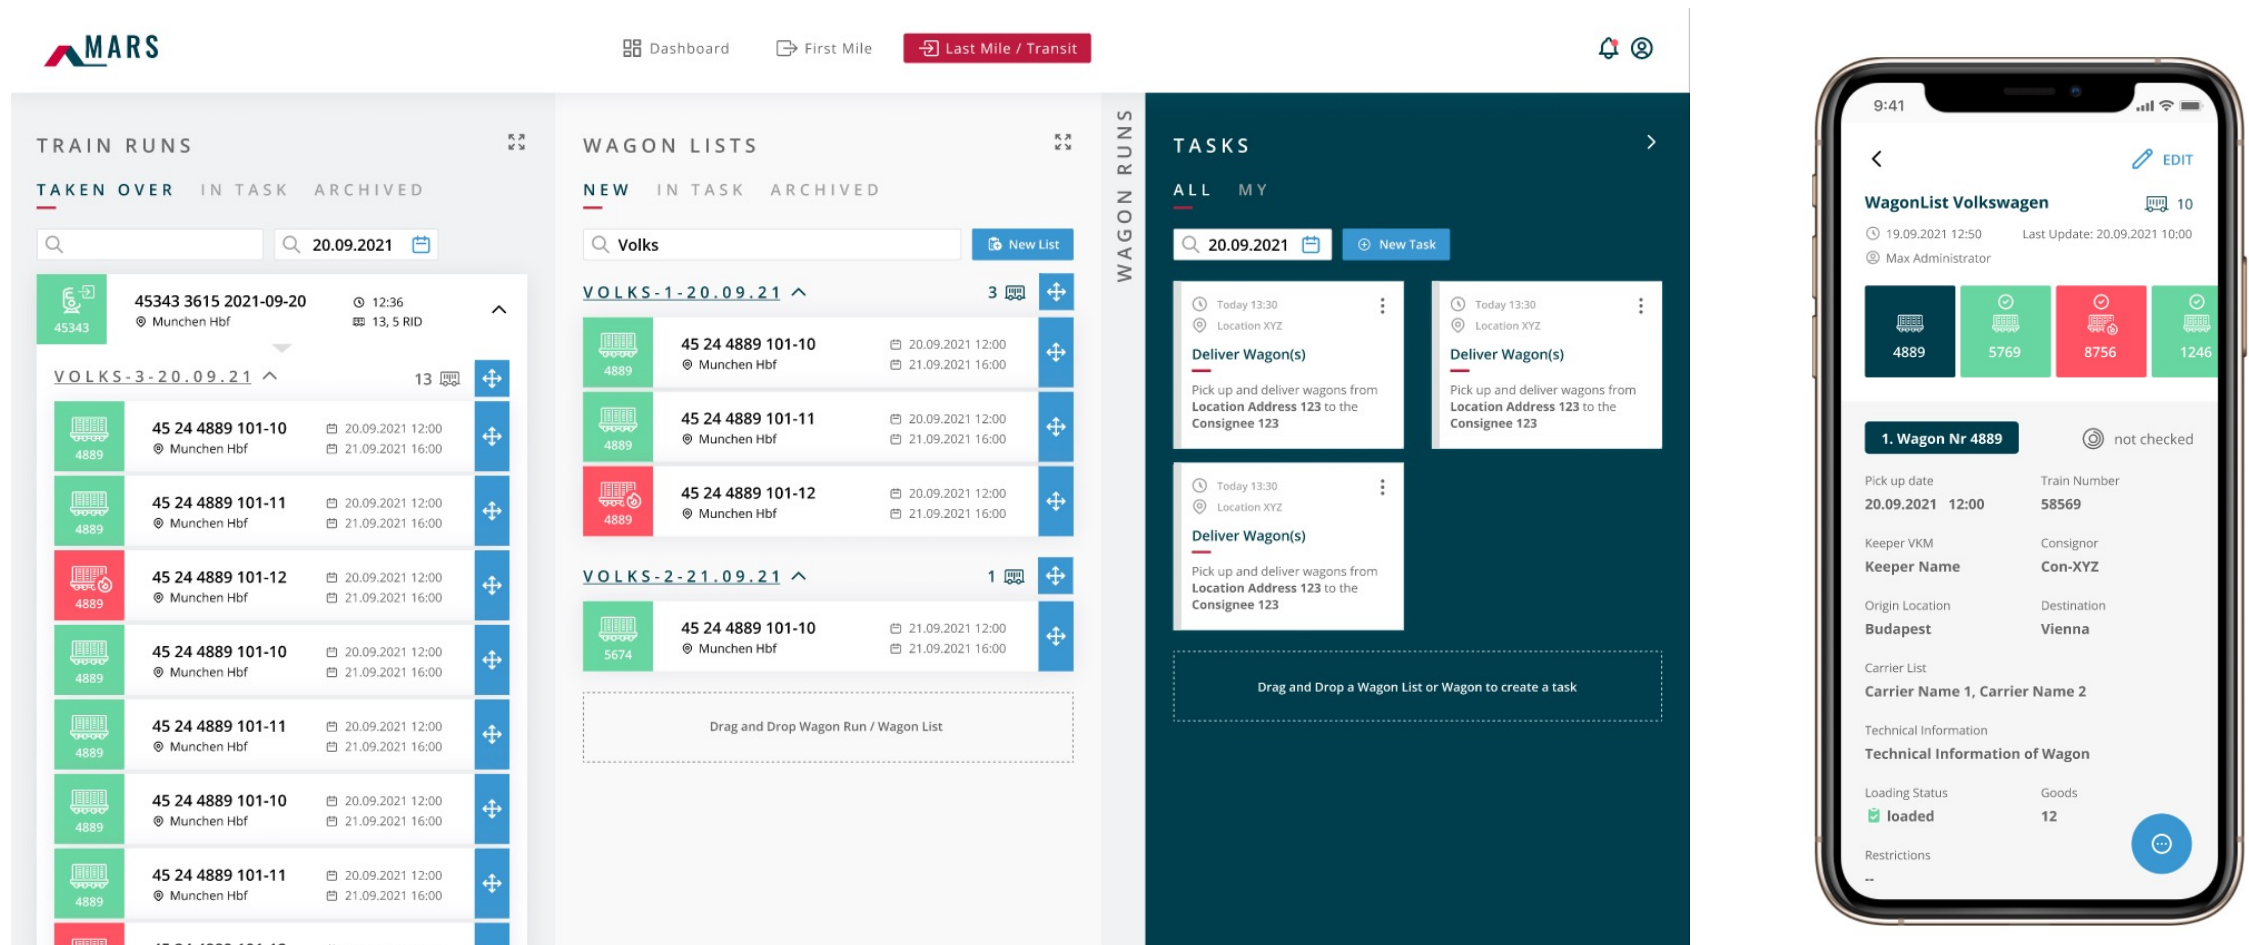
MARS

Dashboard First Mile Last Mile / Transit

TRAIN RUNS

TAKEN OVER IN TASK ARCHIVED

20.09.2021

45343
45343 3615 2021-09-20
Munchen Hbf
12:36
13, 5 RID

VOLKS-3-20.09.21 13

4889 45 24 4889 101-10 Munchen Hbf 20.09.2021 12:00 21.09.2021 16:00
4889 45 24 4889 101-11 Munchen Hbf 20.09.2021 12:00 21.09.2021 16:00
4889 45 24 4889 101-12 Munchen Hbf 20.09.2021 12:00 21.09.2021 16:00
4889 45 24 4889 101-10 Munchen Hbf 20.09.2021 12:00 21.09.2021 16:00
4889 45 24 4889 101-11 Munchen Hbf 20.09.2021 12:00 21.09.2021 16:00
4889 45 24 4889 101-10 Munchen Hbf 20.09.2021 12:00 21.09.2021 16:00
4889 45 24 4889 101-11 Munchen Hbf 20.09.2021 12:00 21.09.2021 16:00

WAGON LISTS

NEW IN TASK ARCHIVED

Volks
New List

VOLKS-1-20.09.21 3

4889 45 24 4889 101-10 Munchen Hbf 20.09.2021 12:00 21.09.2021 16:00
4889 45 24 4889 101-11 Munchen Hbf 20.09.2021 12:00 21.09.2021 16:00
4889 45 24 4889 101-12 Munchen Hbf 20.09.2021 12:00 21.09.2021 16:00

VOLKS-2-21.09.21 1

5674 45 24 4889 101-10 Munchen Hbf 21.09.2021 12:00 21.09.2021 16:00

Drag and Drop Wagon Run / Wagon List

WAGON RUNS

TASKS

ALL MY

20.09.2021
New Task

Today 13:30
Location XYZ
Deliver Wagon(s)
Pick up and deliver wagons from Location Address 123 to the Consignee 123

Today 13:30
Location XYZ
Deliver Wagon(s)
Pick up and deliver wagons from Location Address 123 to the Consignee 123

Today 13:30
Location XYZ
Deliver Wagon(s)
Pick up and deliver wagons from Location Address 123 to the Consignee 123

Drag and Drop a Wagon List or Wagon to create a task

9:41

EDIT

WagonList Volkswagen 10

19.09.2021 12:50 Last Update: 20.09.2021 10:00
Max Administrator

4889 5769 8756 1246

1. Wagon Nr 4889
not checked

Pick up date
20.09.2021 12:00
Train Number
58569

Keeper VKM
Keeper Name
Consignor
Con-XYZ

Origin Location
Budapest
Destination
Vienna

Carrier List
Carrier Name 1, Carrier Name 2

Technical Information
Technical Information of Wagon

Loading Status
loaded
Goods
12

Restrictions
--